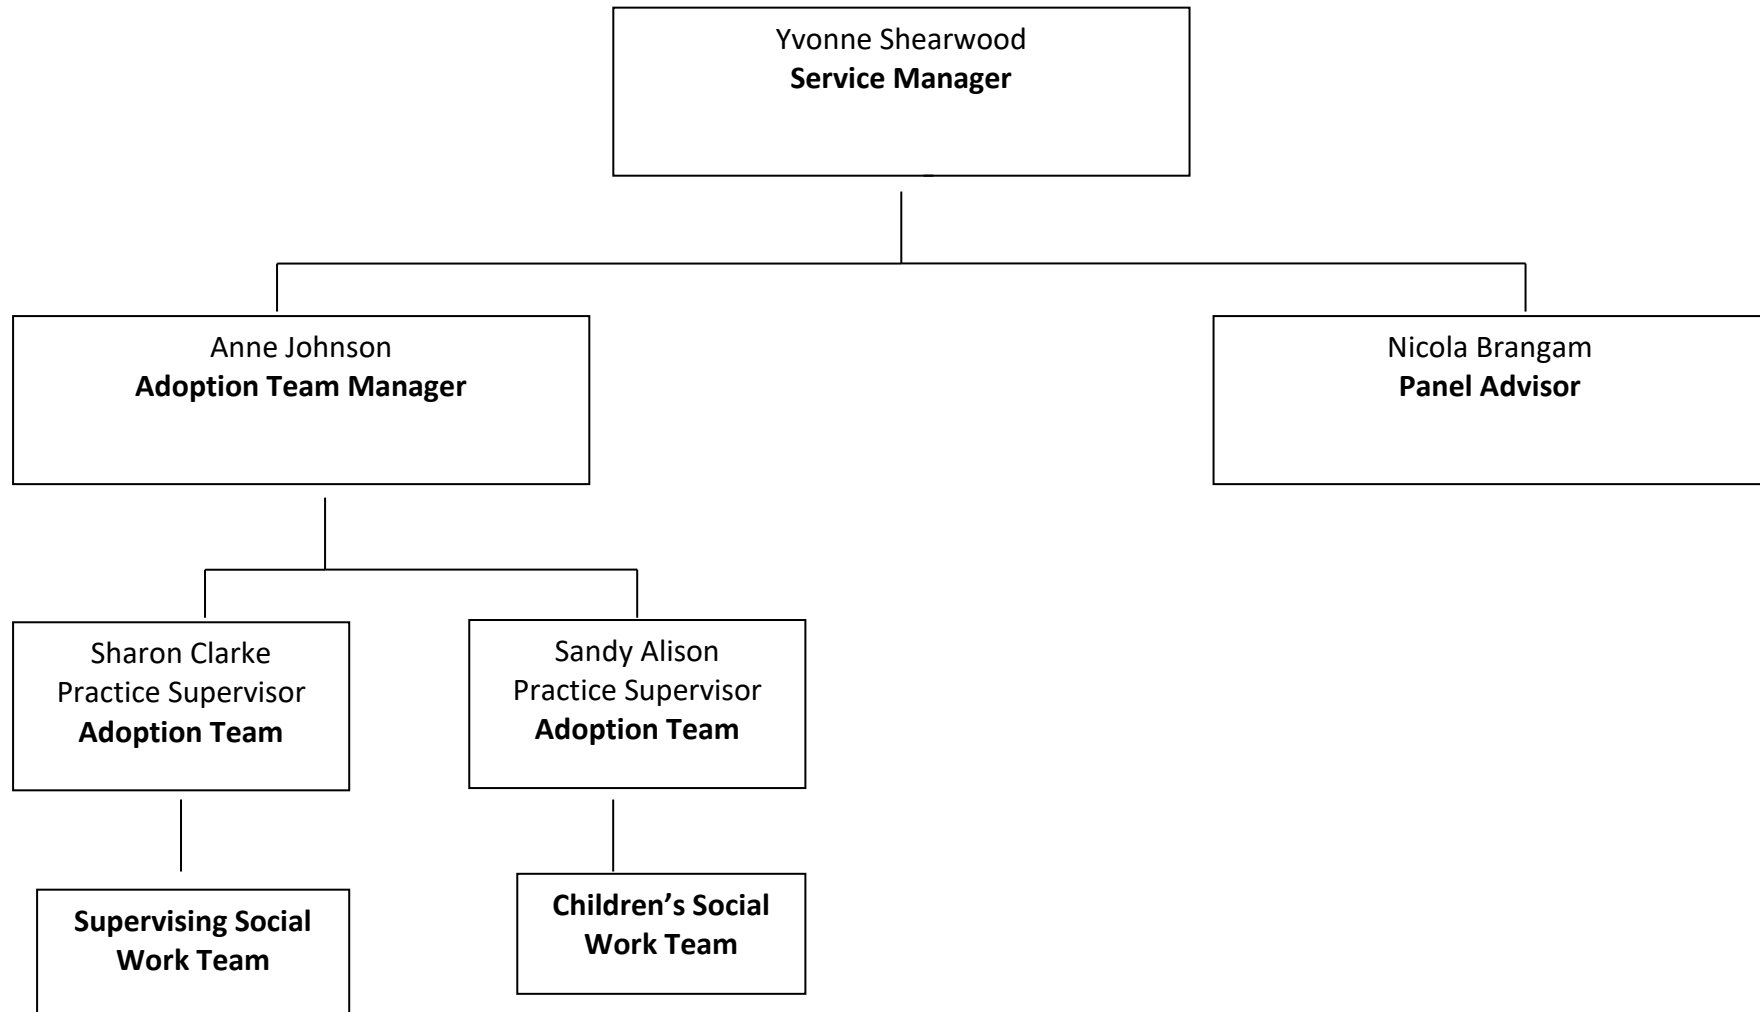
Yvonne Shearwood
Service Manager

Anne Johnson
Adoption Team Manager

Nicola Brangam
Panel Advisor

Sharon Clarke
Practice Supervisor
Adoption Team

Sandy Alison
Practice Supervisor
Adoption Team

Supervising Social Work Team

Children's Social Work Team